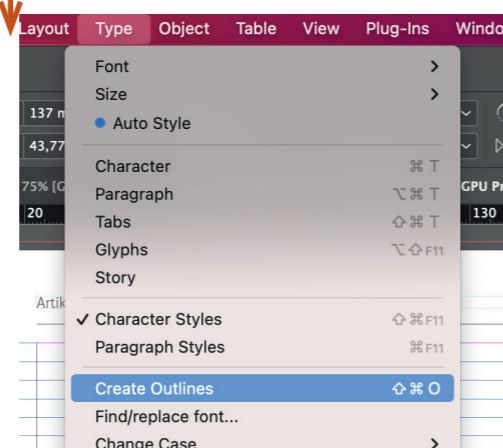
Layout Type Object Table View Plug-Ins Windo

137 m
43,77
75% [G
20
Artik
GPU Pr
130

Font
Size
Auto Style

Character ⌘ T
Paragraph ⌥⌘ T
Tabs ⇧⌘ T
Glyphs ⌥⇧F11
Story

✓ Character Styles ⇧⌘F11
Paragraph Styles ⌘F11

Create Outlines ⇧⌘ O
Find/replace font...
Change Case